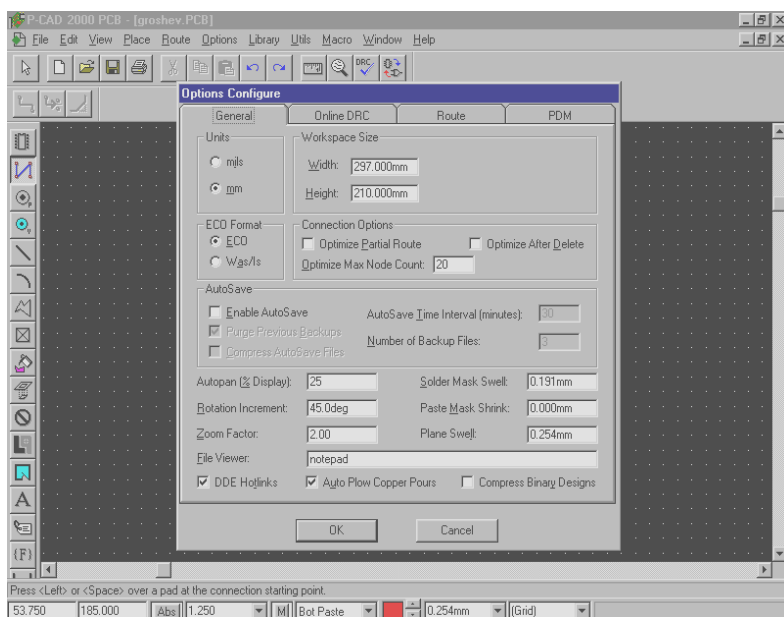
P-CAD 2000 PCB - [groshev.PCB]

File Edit View Place Route Options Library Utils Macro Window Help

Options Configure

General | Online DRC | Route | PDM

Units
mils
mm

Workspace Size
Width: 297.000mm
Height: 210.000mm

ECO Format
ECO
Was/Is

Connection Options
Optimize Partial Route
Optimize After Delete
Optimize Max Node Count: 20

AutoSave
Enable AutoSave
AutoSave Time Interval (minutes): 30
Purge Previous Backups
Compress AutoSave Files
Number of Backup Files: 3

Autopan (% Display): 25
Solder Mask Swell: 0.191mm
Rotation Increment: 45.0deg
Paste Mask Shrink: 0.000mm
Zoom Factor: 2.00
Plane Swell: 0.254mm
File Viewer: notepad
DDE Hotlinks
Auto Plow Copper Pours
Compress Binary Designs

OK
Cancel

A
(F)

Press <Left> or <Space> over a pad at the connection starting point.
53.750 | 185.000 | Abs | 1.250 | M | Bot Paste | 0.254mm | (Grid)